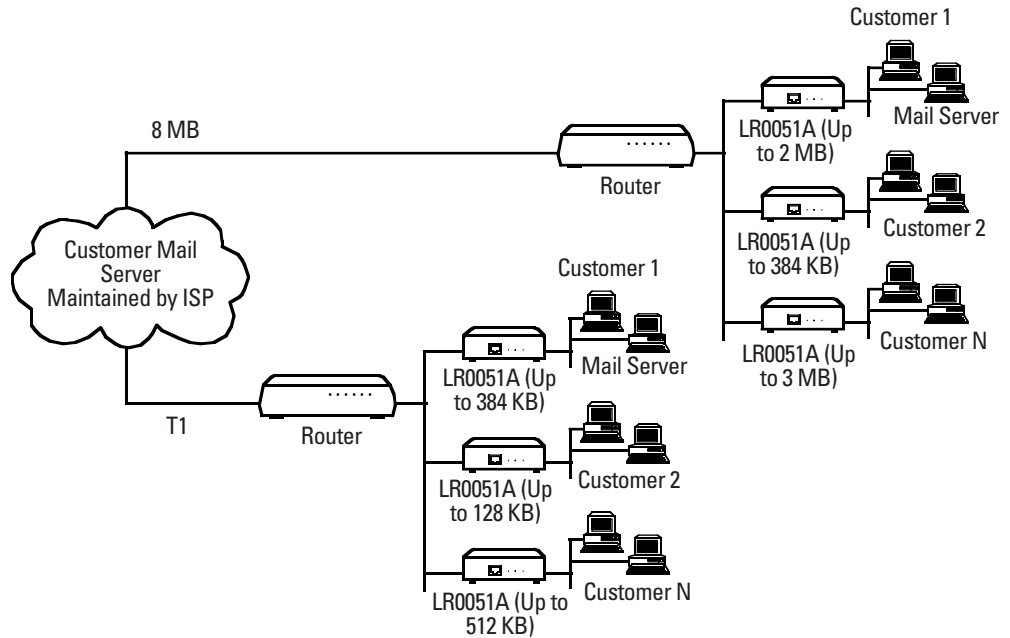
Customer 1

8 MB

LR0051A (Up to 2 MB)

Mail Server

Router

LR0051A (Up to 384 KB)

Customer 2

Customer Mail Server Maintained by ISP

Customer 1

LR0051A (Up to 3 MB)

Customer N

LR0051A (Up to 384 KB)

Mail Server

T1

Router

LR0051A (Up to 128 KB)

Customer 2

LR0051A (Up to 512 KB)

Customer N